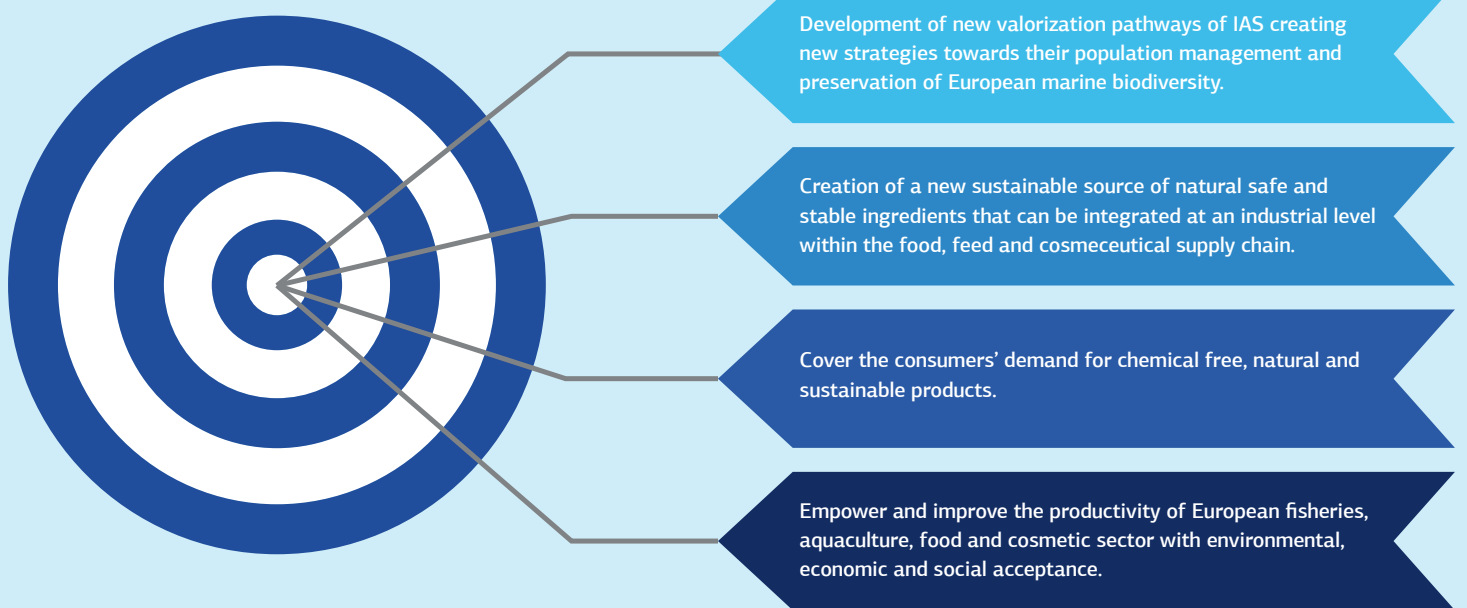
Development of new valorization pathways of IAS creating new strategies towards their population management and preservation of European marine biodiversity.

Creation of a new sustainable source of natural safe and stable ingredients that can be integrated at an industrial level within the food, feed and cosmeceutical supply chain.

Cover the consumers’ demand for chemical free, natural and sustainable products.

Empower and improve the productivity of European fisheries, aquaculture, food and cosmetic sector with environmental, economic and social acceptance.